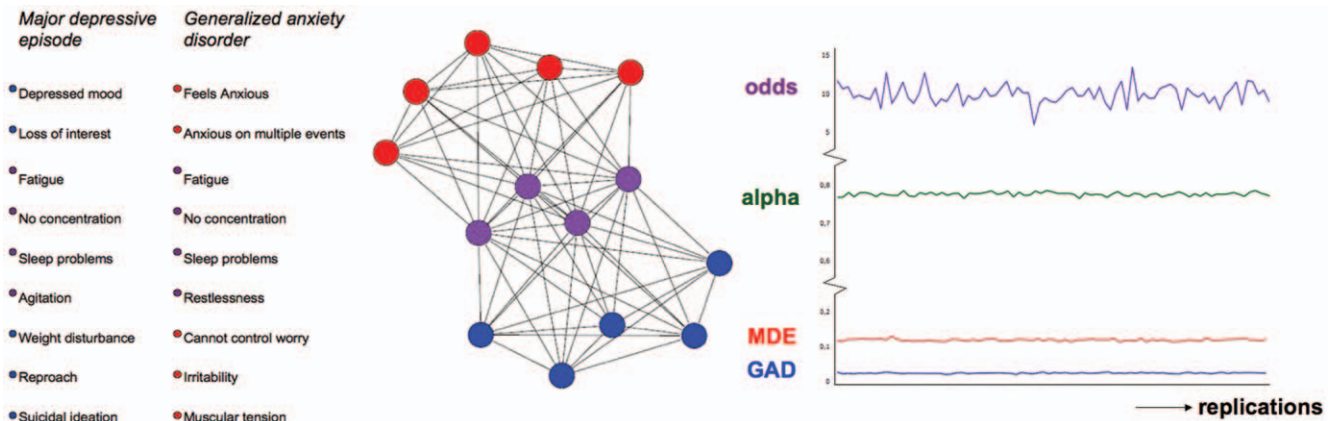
Major depressive episode

Depressed mood
Loss of interest
Fatigue
No concentration
Sleep problems
Agitation
Weight disturbance
Reproach
Suicidal ideation

Generalized anxiety disorder

Feels Anxious
Anxious on multiple events
Fatigue
No concentration
Sleep problems
Restlessness
Cannot control worry
Irritability
Muscular tension

odds
15
10
5

alpha
0,8
0,7
0,6

0,2
MDE
0,1
GAD
0

replications